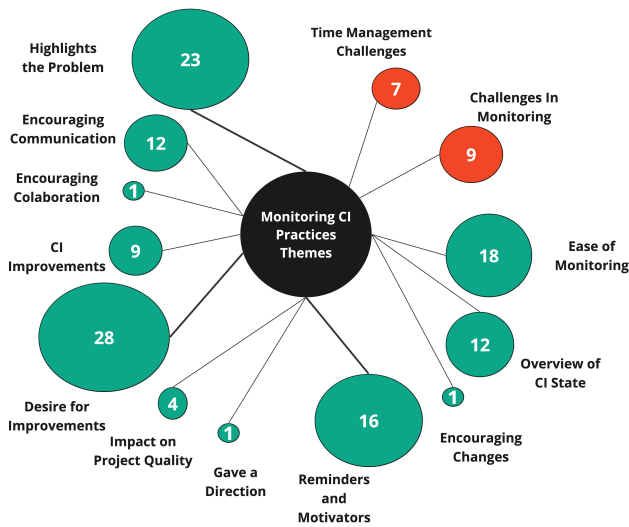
Monitoring CI Practices Themes

Highlights the Problem
23

Time Management Challenges
7

Challenges In Monitoring
9

Encouraging Communication
12

Encouraging Colaboration
1

CI Improvements
9

Ease of Monitoring
18

28

Overview of CI State
12

Desire for Improvements

4

Impact on Project Quality

1

Gave a Direction

16

Reminders and Motivators

1

Encouraging Changes